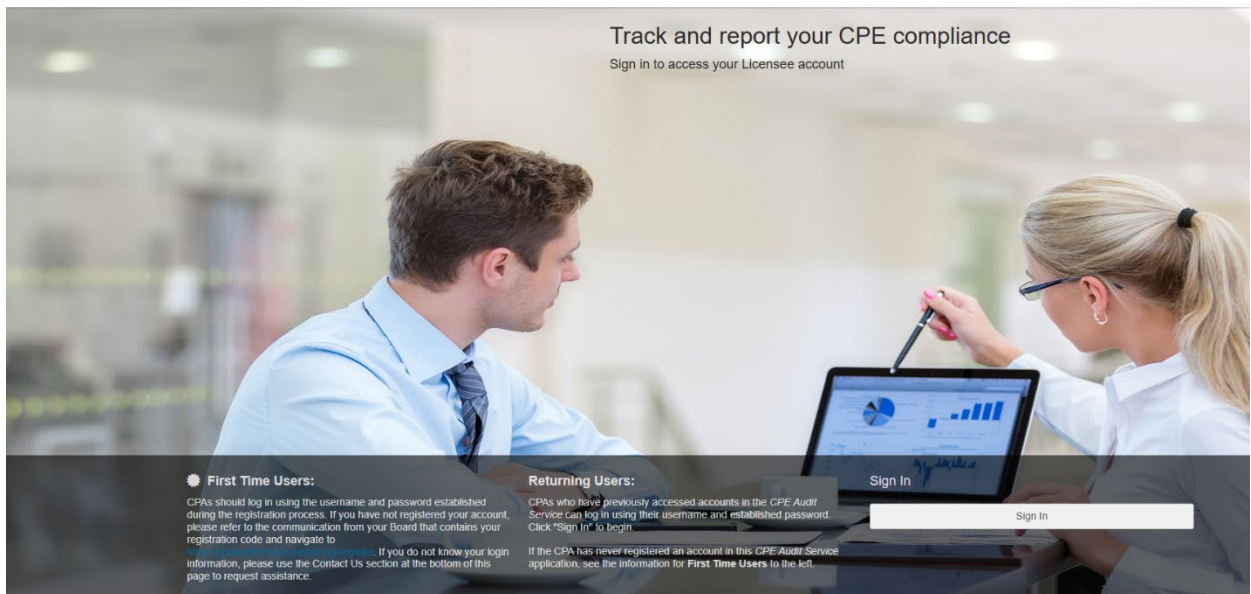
Track and report your CPE compliance

Sign in to access your Licensee account

First Time Users:

CPAs should log in using the username and password established during the registration process. If you have not registered your account, please refer to the communication from your Board that contains your registration code and navigate to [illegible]. If you do not know your login information, please use the Contact Us section at the bottom of this page to request assistance.

Returning Users:

CPAs who have previously accessed accounts in the *CPE Audit Service* can log in using their username and established password. Click "Sign In" to begin.

If the CPA has never registered an account in this *CPE Audit Service* application, see the information for **First Time Users** to the left.

Sign In

Sign In